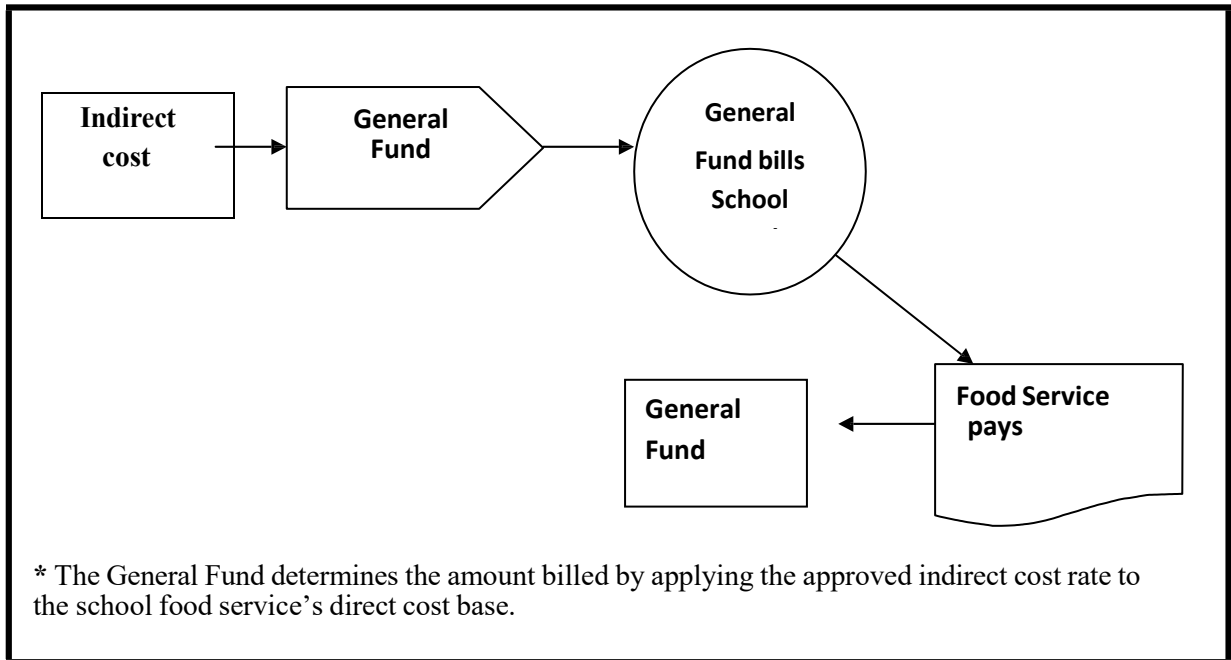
Indirect cost

General Fund

General Fund bills School

Food Service pays

General Fund

* The General Fund determines the amount billed by applying the approved indirect cost rate to the school food service's direct cost base.